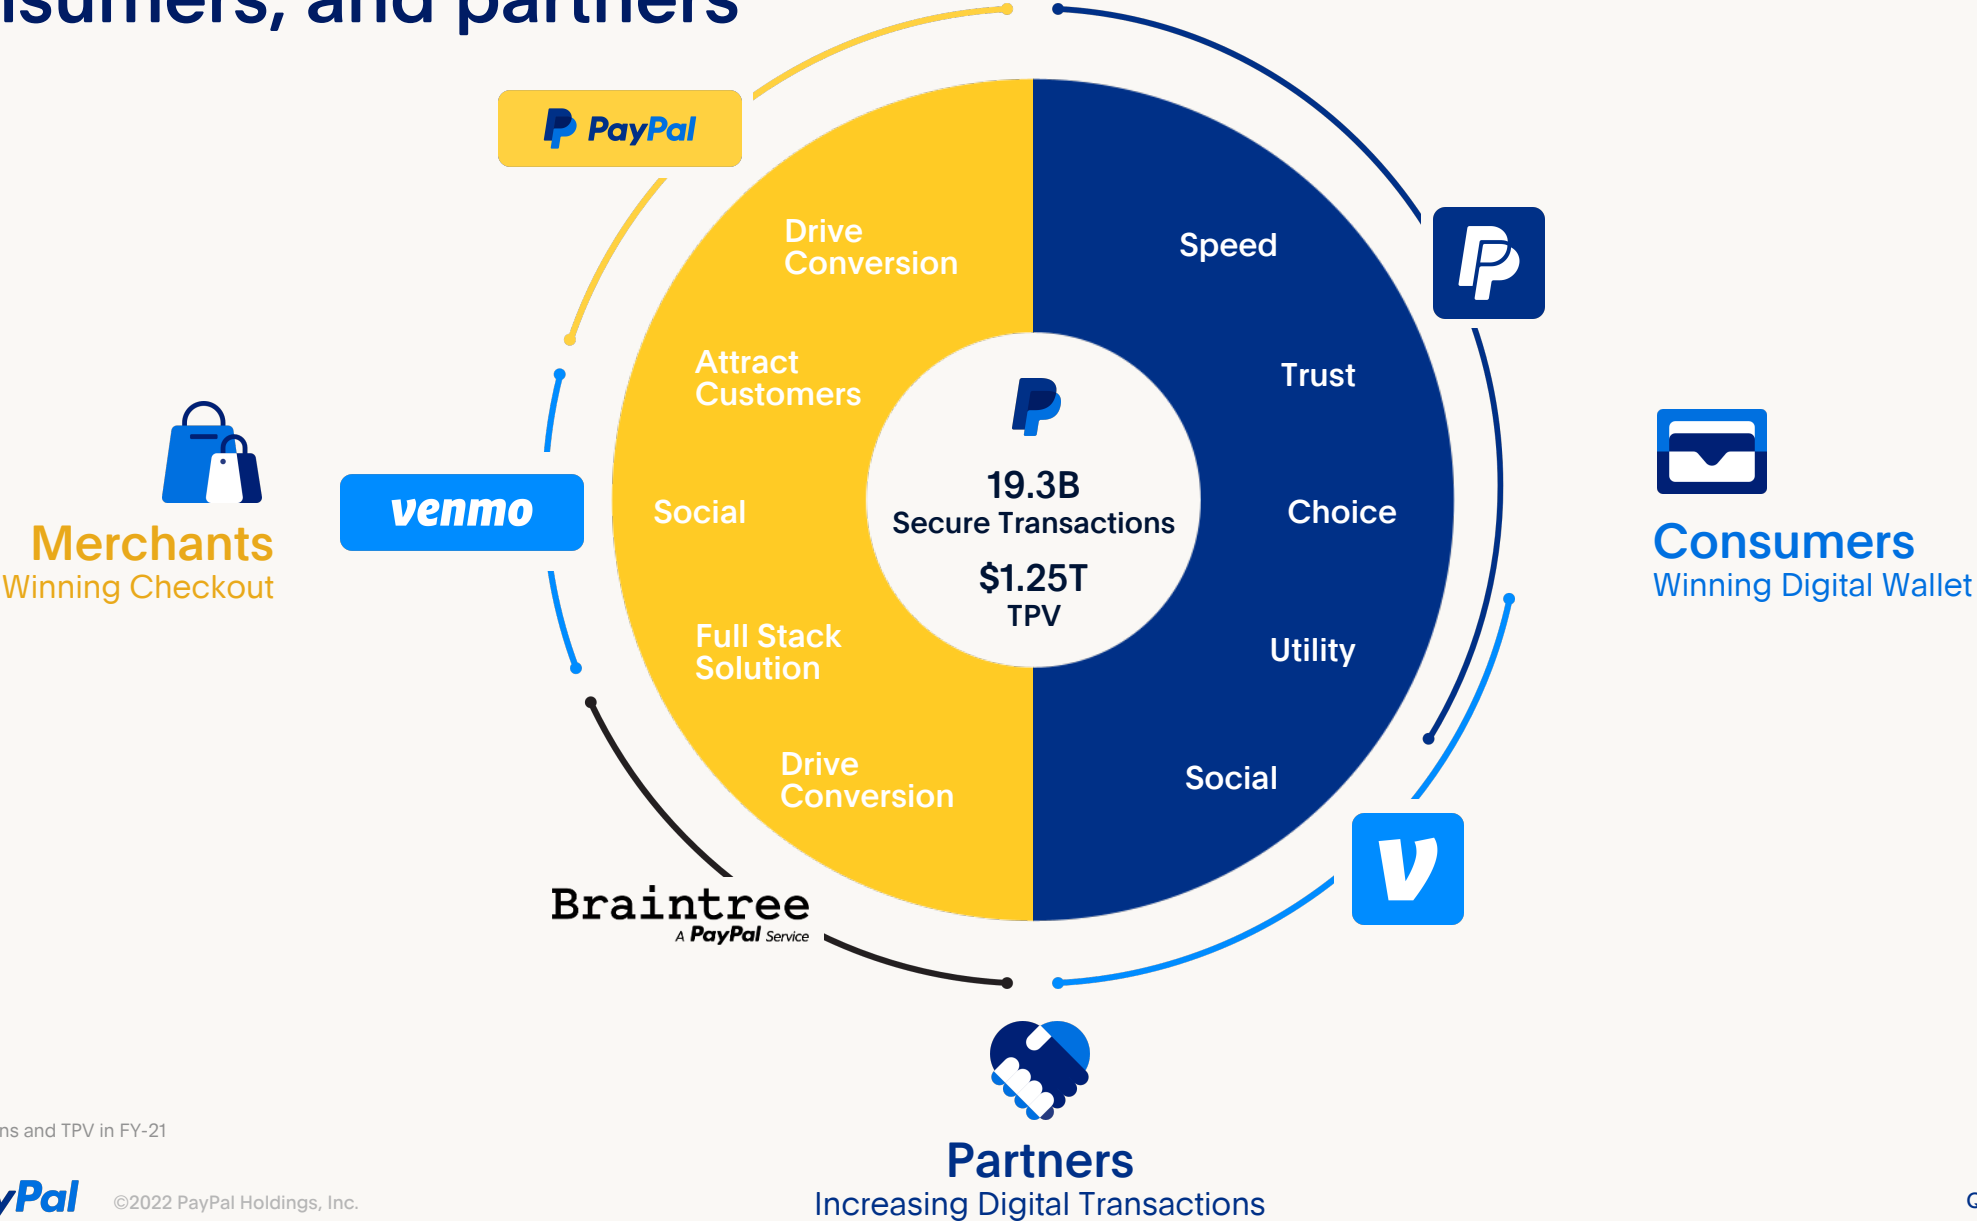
isumers, and partners

PayPal

Merchants
Winning Checkout

venmo

Drive Conversion

Attract Customers

Social

Full Stack Solution

Drive Conversion

19.3B
Secure Transactions

$1.25T
TPV

Speed

Trust

Choice

Utility

Social

Consumers
Winning Digital Wallet

Braintree
A PayPal Service

Partners
Increasing Digital Transactions

ns and TPV in FY-21

yPal ©2022 PayPal Holdings, Inc.